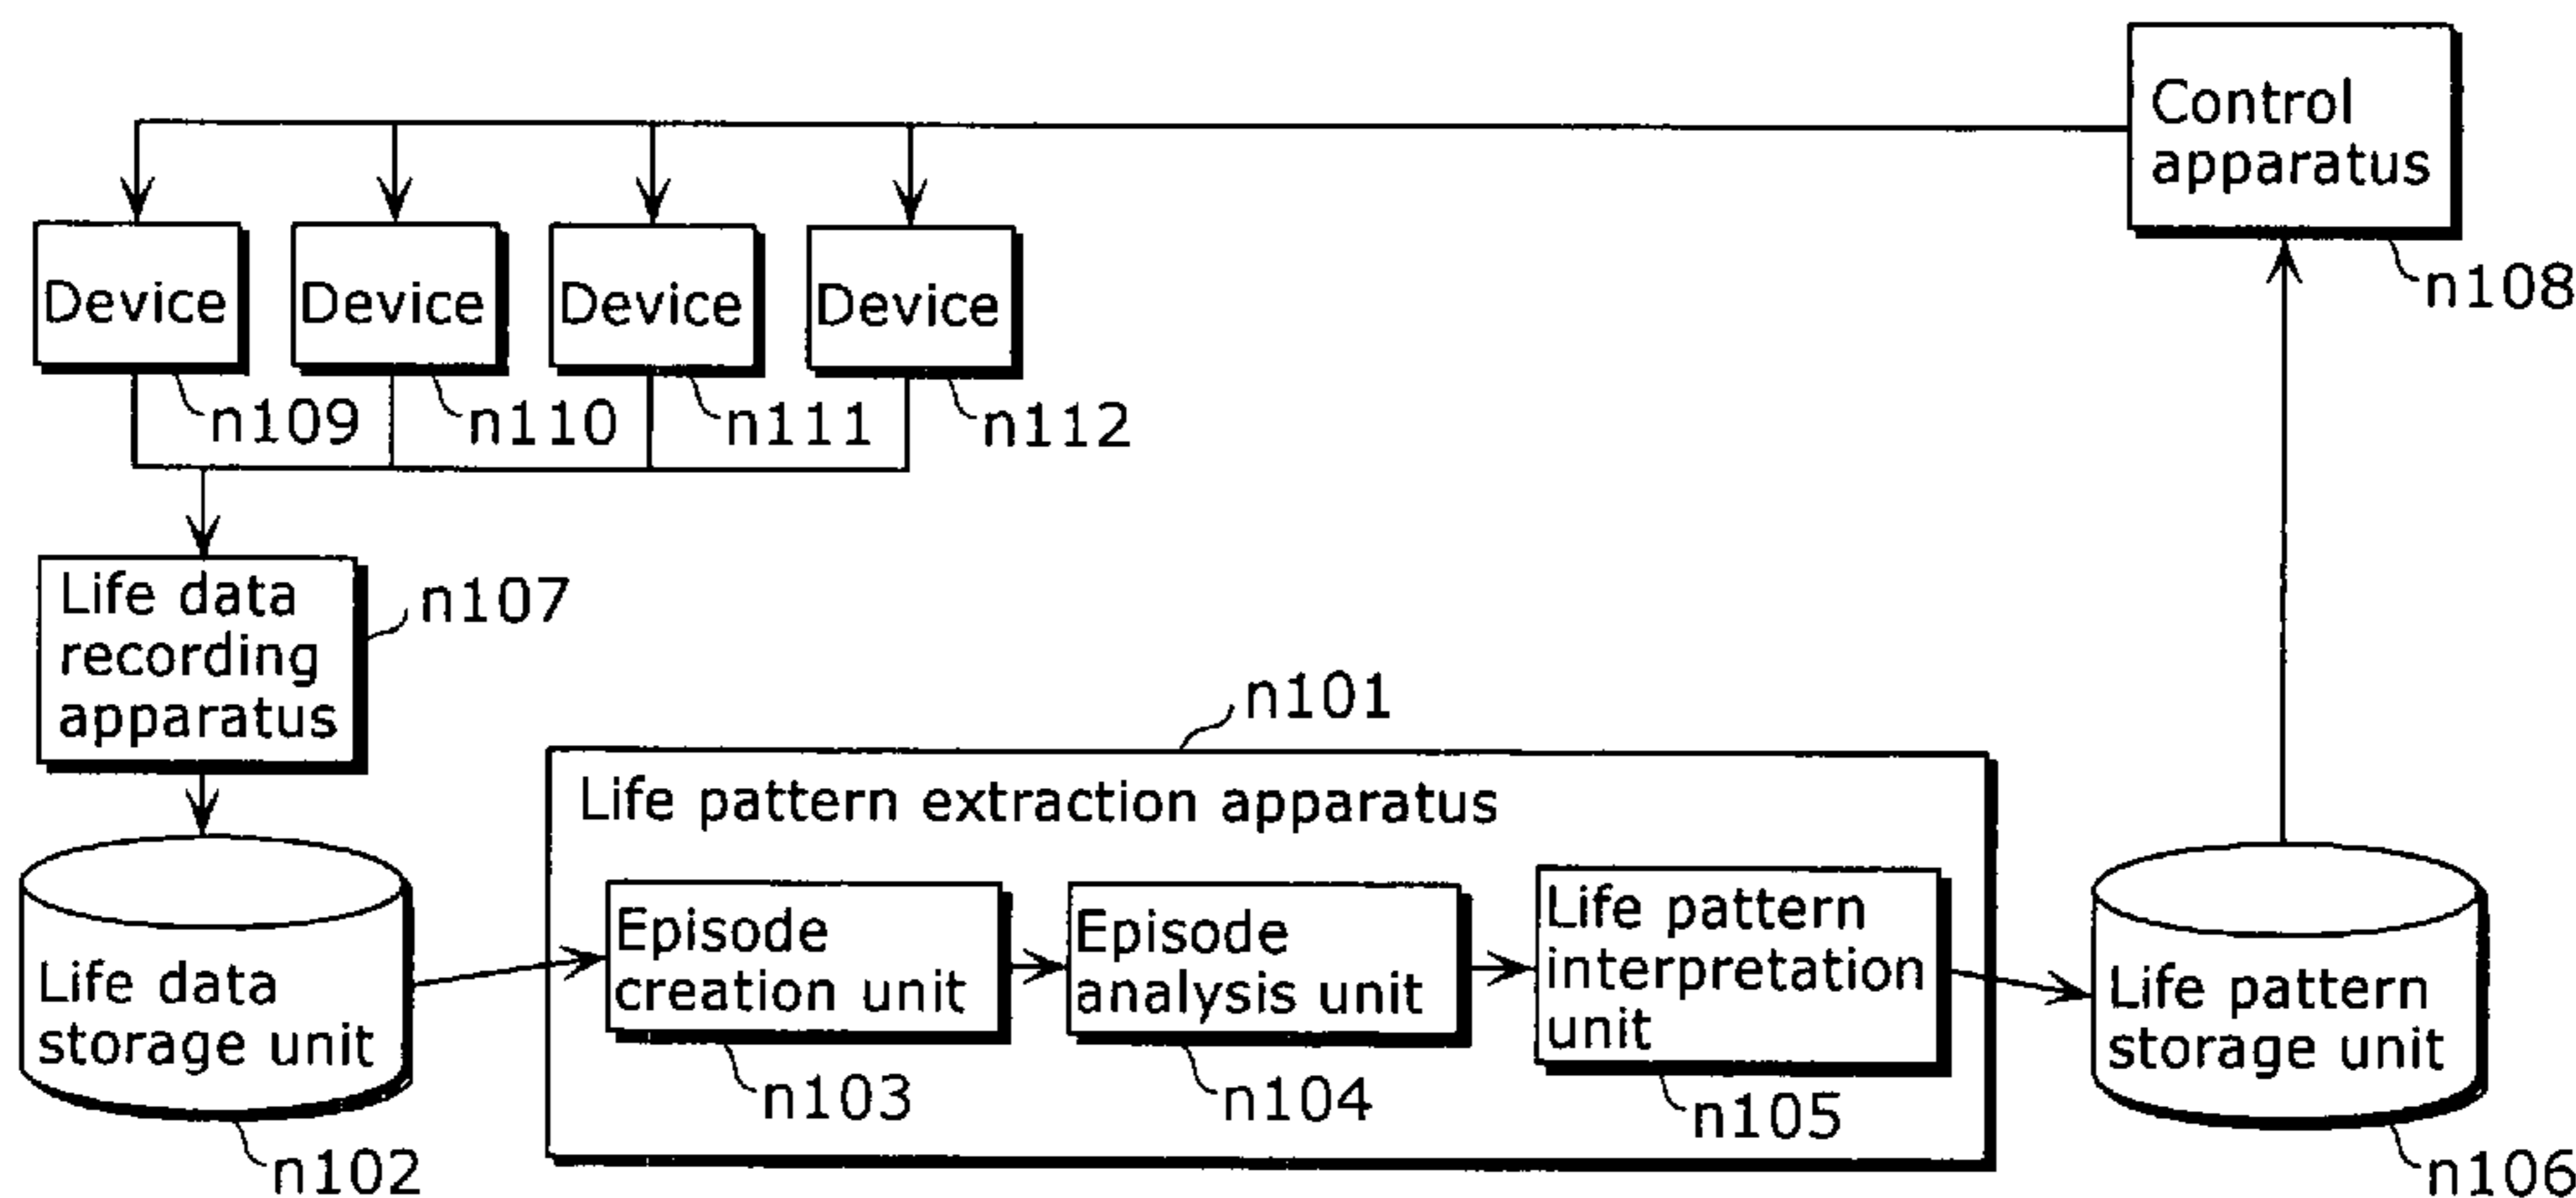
Control apparatus

n108

Device

Device

Device

Device

n109

n110

n111

n112

Life data recording apparatus

n107

n101

Life pattern extraction apparatus

Life data storage unit

n102

Episode creation unit

n103

Episode analysis unit

n104

Life pattern interpretation unit

n105

Life pattern storage unit

n106